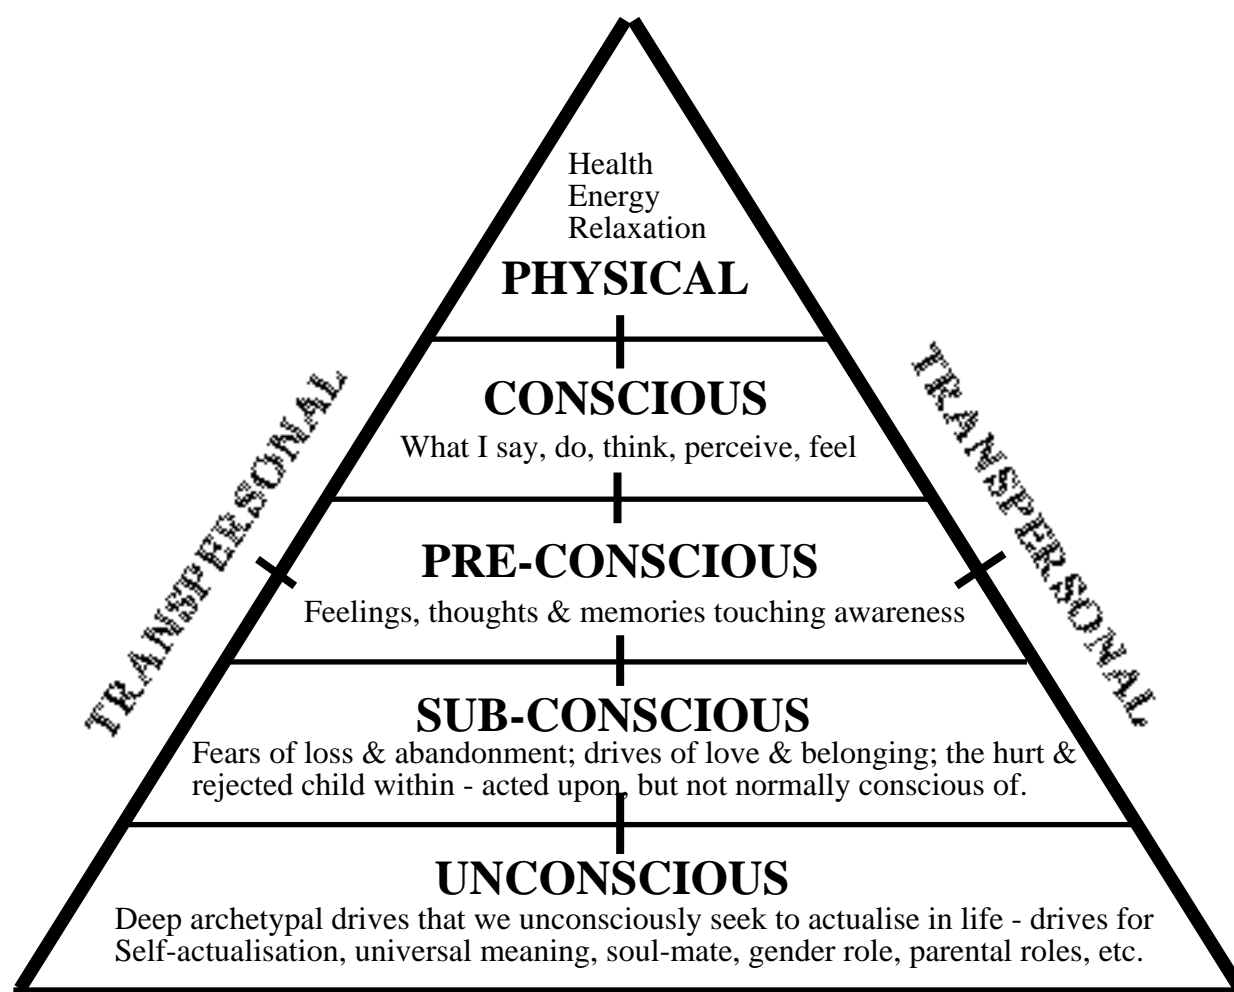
Health
Energy
Relaxation

PHYSICAL

CONSCIOUS
What I say, do, think, perceive, feel

PRE-CONSCIOUS
Feelings, thoughts & memories touching awareness

SUB-CONSCIOUS
Fears of loss & abandonment; drives of love & belonging; the hurt & rejected child within - acted upon, but not normally conscious of.

UNCONSCIOUS
Deep archetypal drives that we unconsciously seek to actualise in life - drives for Self-actualisation, universal meaning, soul-mate, gender role, parental roles, etc.

TRANSPERSONAL

TRANSPERSONAL